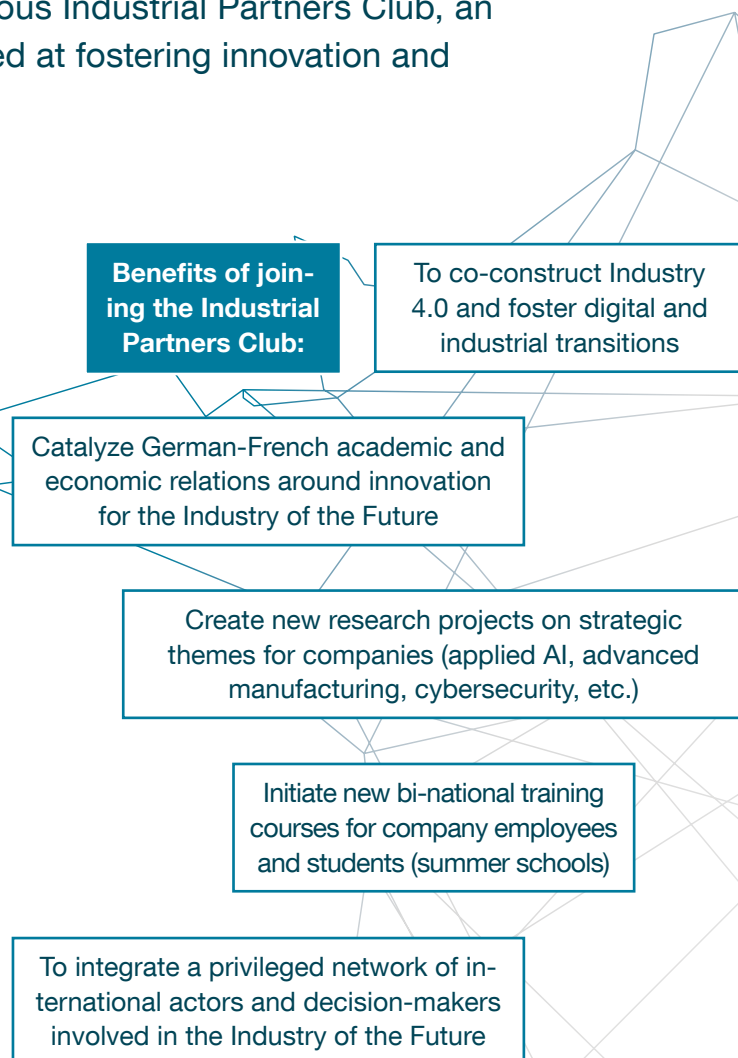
ous Industrial Partners Club, an
ed at fostering innovation and

Benefits of joining the Industrial Partners Club:

To co-construct Industry 4.0 and foster digital and industrial transitions

Catalyze German-French academic and economic relations around innovation for the Industry of the Future

Create new research projects on strategic themes for companies (applied AI, advanced manufacturing, cybersecurity, etc.)

Initiate new bi-national training courses for company employees and students (summer schools)

To integrate a privileged network of international actors and decision-makers involved in the Industry of the Future